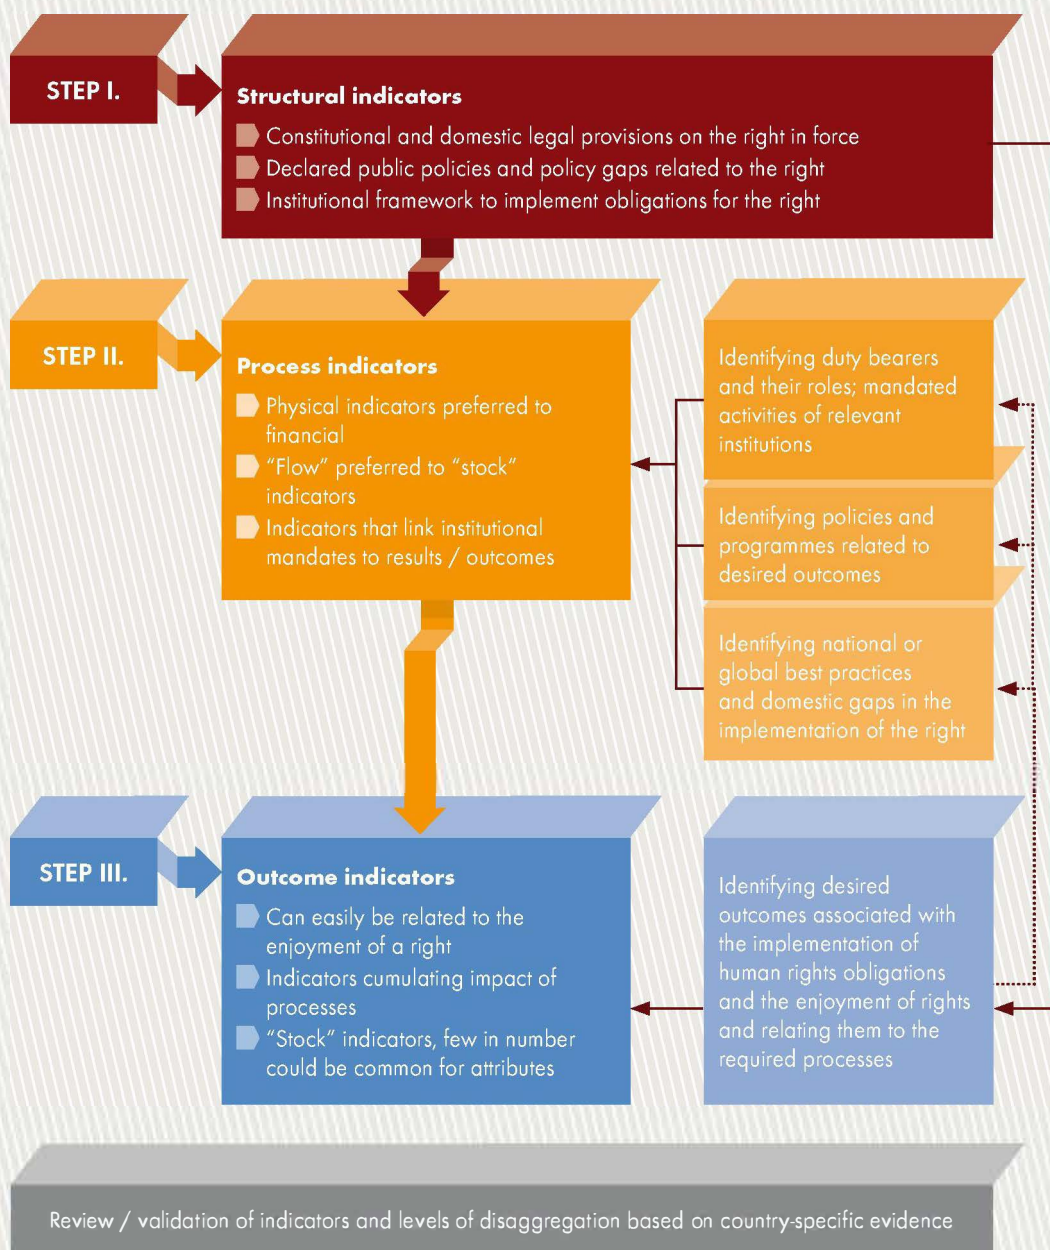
STEP I.

Structural indicators

Constitutional and domestic legal provisions on the right in force
Declared public policies and policy gaps related to the right
Institutional framework to implement obligations for the right

STEP II.

Process indicators

Physical indicators preferred to financial
“Flow” preferred to “stock” indicators
Indicators that link institutional mandates to results / outcomes

Identifying duty bearers and their roles; mandated activities of relevant institutions

Identifying policies and programmes related to desired outcomes

Identifying national or global best practices and domestic gaps in the implementation of the right

STEP III.

Outcome indicators

Can easily be related to the enjoyment of a right
Indicators cumulating impact of processes
“Stock” indicators, few in number could be common for attributes

Identifying desired outcomes associated with the implementation of human rights obligations and the enjoyment of rights and relating them to the required processes

Review / validation of indicators and levels of disaggregation based on country-specific evidence